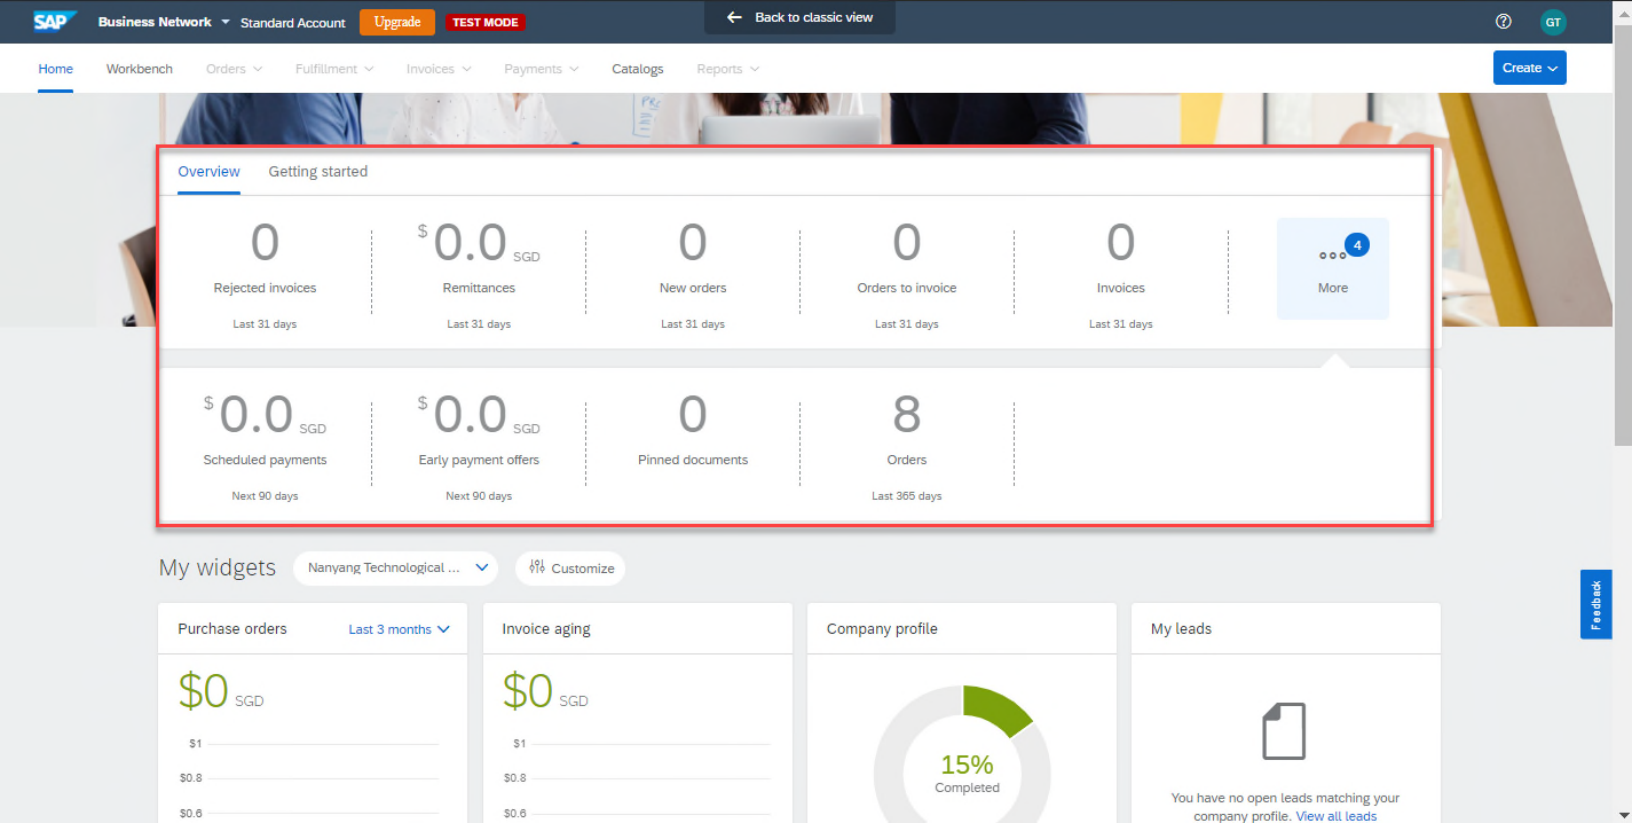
SAP Business Network Standard Account Upgrade TEST MODE

Back to classic view

GT

Home Workbench Orders Fulfillment Invoices Payments Catalogs Reports

Create

Overview Getting started

0
Rejected invoices
Last 31 days

$ 0.0 SGD
Remittances
Last 31 days

0
New orders
Last 31 days

0
Orders to invoice
Last 31 days

0
Invoices
Last 31 days

4
More

$ 0.0 SGD
Scheduled payments
Next 90 days

$ 0.0 SGD
Early payment offers
Next 90 days

0
Pinned documents

8
Orders
Last 365 days

My widgets Nanyang Technological ... Customize

Purchase orders Last 3 months

$0 SGD

$1
$0.8
$0.6

Invoice aging

$0 SGD

$1
$0.8
$0.6

Company profile

15%
Completed

My leads

You have no open leads matching your company profile. View all leads

Feedback